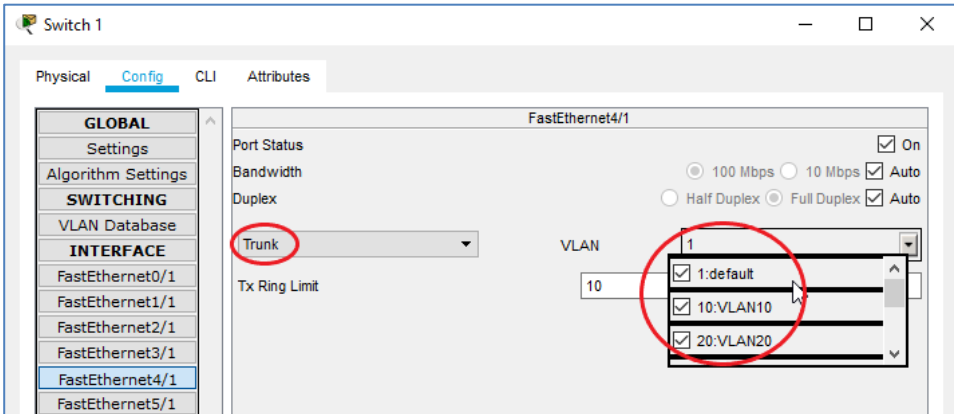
Switch 1

Physical Config CLI Attributes

GLOBAL
Settings
Algorithm Settings
SWITCHING
VLAN Database
INTERFACE
FastEthernet0/1
FastEthernet1/1
FastEthernet2/1
FastEthernet3/1
FastEthernet4/1
FastEthernet5/1

FastEthernet4/1

Port Status
On

Bandwidth
100 Mbps 10 Mbps Auto

Duplex
Half Duplex Full Duplex Auto

Trunk

VLAN
1

1:default
10:VLAN10
20:VLAN20

Tx Ring Limit
10